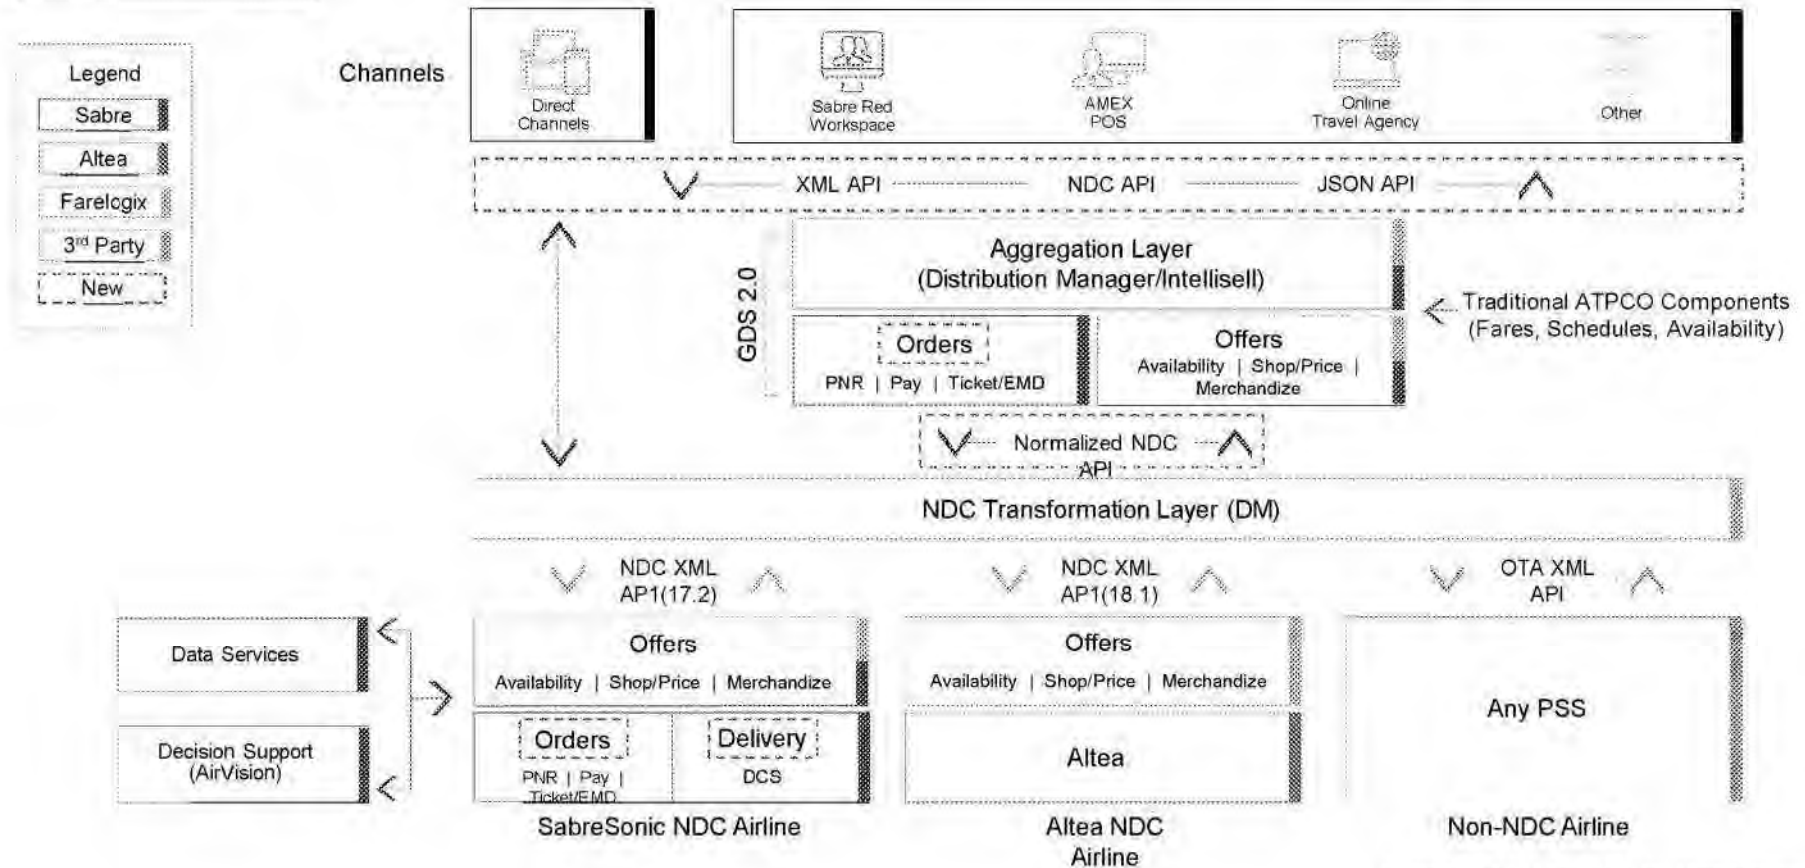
Legend
Sabre
Altea
Farelogix
3rd Party
New

Channels

Direct Channels

Sabre Red Workspace

AMEX POS

Online Travel Agency

Other

XML API
NDC API
JSON API

GDS 2.0

Aggregation Layer
(Distribution Manager/Intellisell)

Traditional ATPCO Components
(Fares, Schedules, Availability)

Orders
PNR | Pay | Ticket/EMD

Offers
Availability | Shop/Price | Merchandize

Normalized NDC API

NDC Transformation Layer (DM)

NDC XML AP1(17.2)

NDC XML AP1(18.1)

OTA XML API

Data Services

Decision Support (AirVision)

Offers
Availability | Shop/Price | Merchandize

Orders
PNR | Pay | Ticket/EMD

Delivery
DCS

Offers
Availability | Shop/Price | Merchandize

Altea

Any PSS

SabreSonic NDC Airline

Altea NDC Airline

Non-NDC Airline